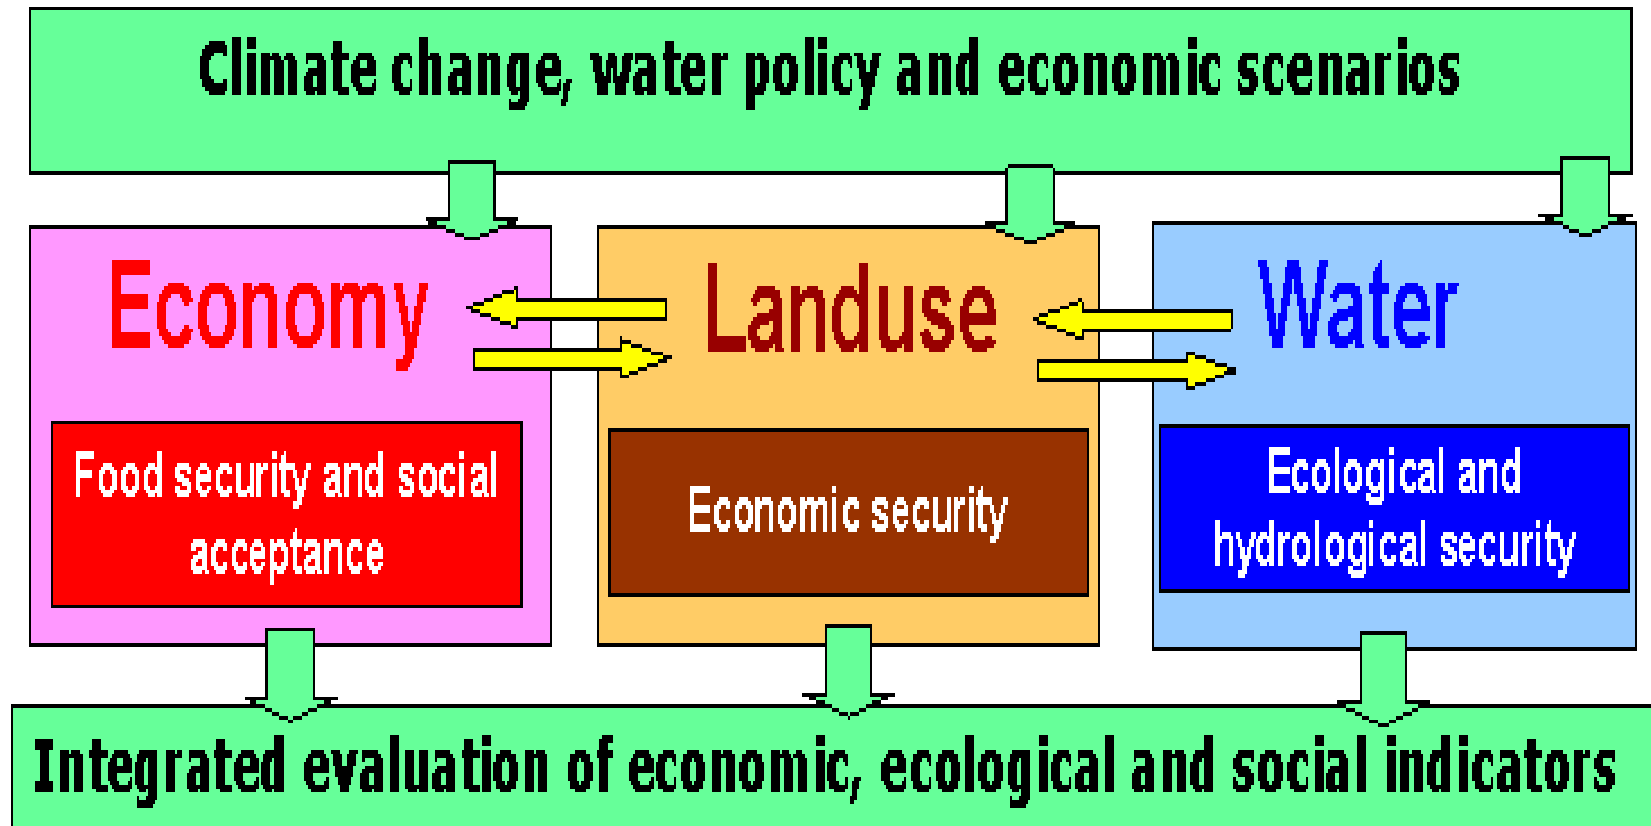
Climate change, water policy and economic scenarios

Economy

Food security and social acceptance

Landuse

Economic security

Water

Ecological and hydrological security

Integrated evaluation of economic, ecological and social indicators